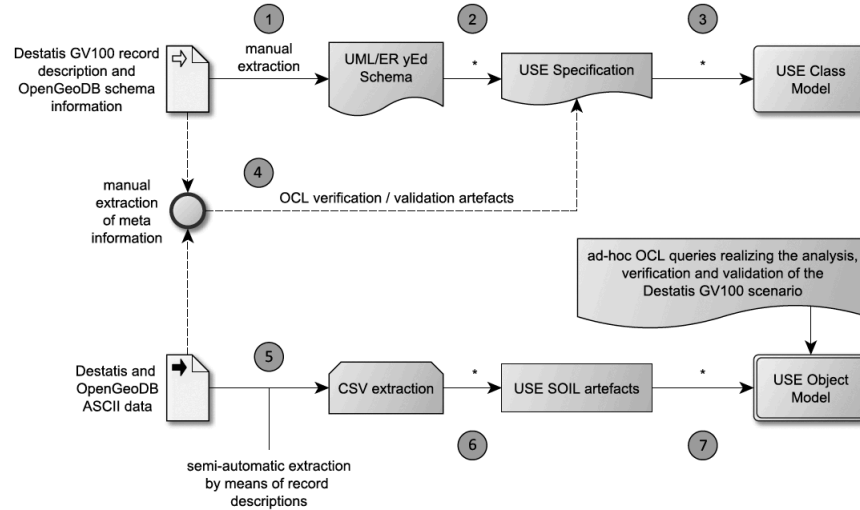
1

2

3

Destatis GV100 record description and OpenGeoDB schema information

manual extraction

UML/ER yEd Schema

*

USE Specification

*

USE Class Model

manual extraction of meta information

4

OCL verification / validation artefacts

ad-hoc OCL queries realizing the analysis, verification and validation of the Destatis GV100 scenario

Destatis and OpenGeoDB ASCII data

5

CSV extraction

*

USE SOIL artefacts

*

USE Object Model

6

7

semi-automatic extraction by means of record descriptions